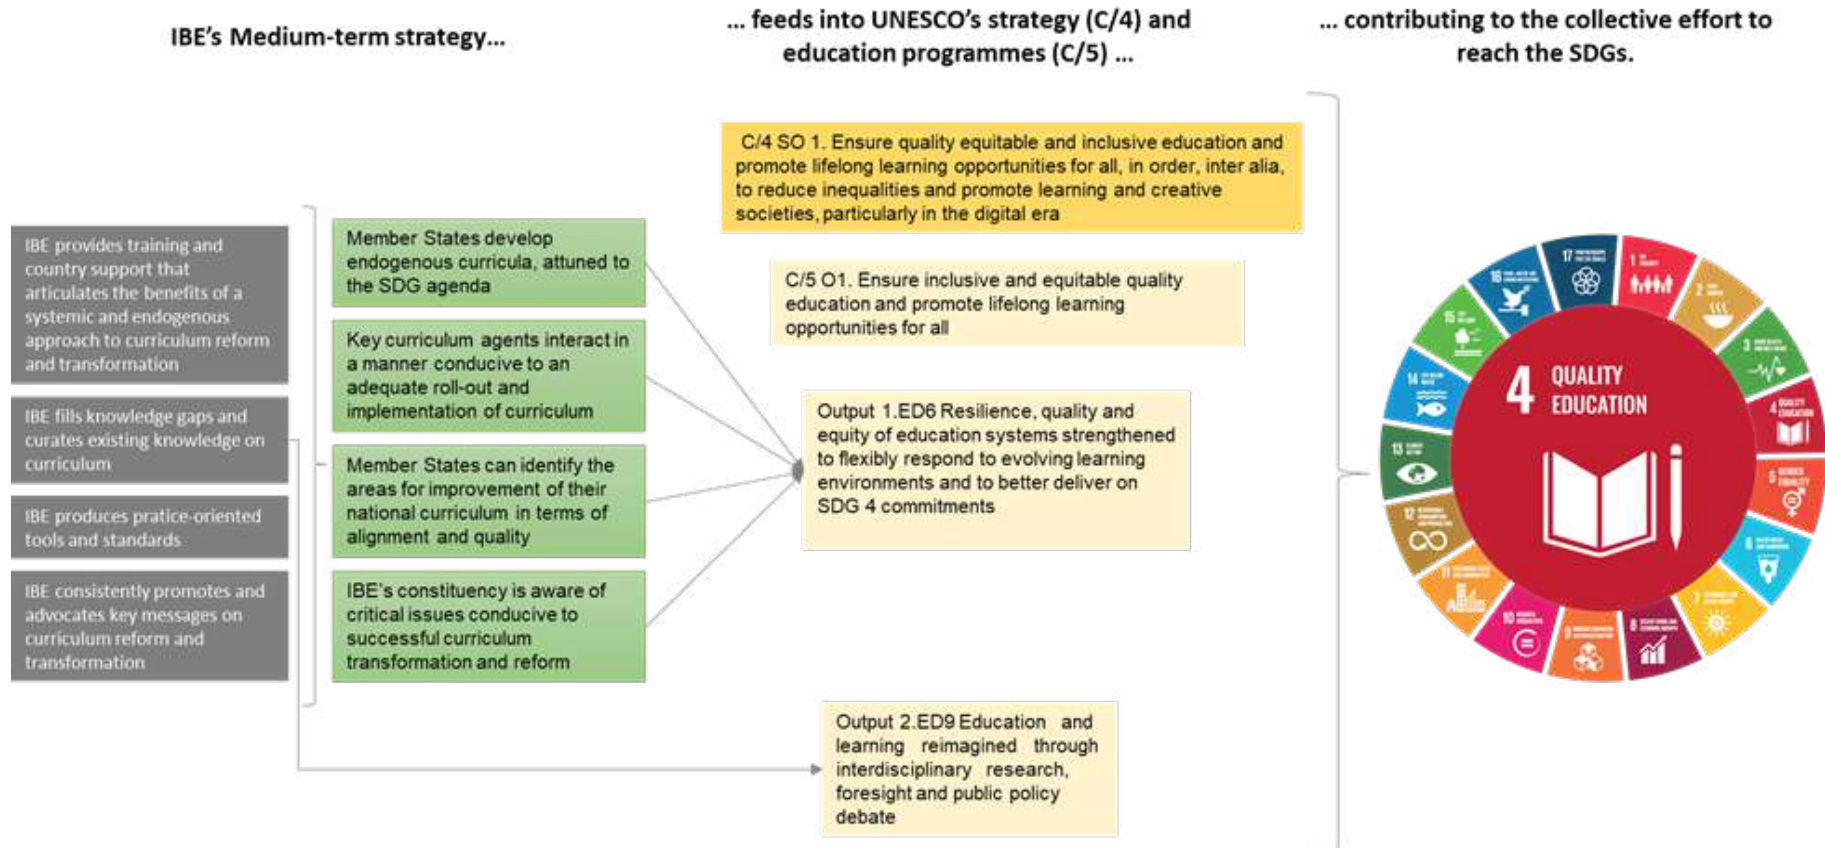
IBE's Medium-term strategy...

... feeds into UNESCO's strategy (C/4) and education programmes (C/5) ...

... contributing to the collective effort to reach the SDGs.

IBE provides training and country support that articulates the benefits of a systemic and endogenous approach to curriculum reform and transformation

IBE fills knowledge gaps and curates existing knowledge on curriculum

IBE produces pratice-oriented tools and standards

IBE consistently promotes and advocates key messages on curriculum reform and transformation

Member States develop endogenous curricula, attuned to the SDG agenda

Key curriculum agents interact in a manner conducive to an adequate roll-out and implementation of curriculum

Member States can identify the areas for improvement of their national curriculum in terms of alignment and quality

IBE's constituency is aware of critical issues conducive to successful curriculum transformation and reform

C/4 SO 1. Ensure quality equitable and inclusive education and promote lifelong learning opportunities for all, in order, inter alia, to reduce inequalities and promote learning and creative societies, particularly in the digital era

C/5 O1. Ensure inclusive and equitable quality education and promote lifelong learning opportunities for all

Output 1.ED6 Resilience, quality and equity of education systems strengthened to flexibly respond to evolving learning environments and to better deliver on SDG 4 commitments

Output 2.ED9 Education and learning reimagined through interdisciplinary research, foresight and public policy debate

4 QUALITY EDUCATION

17 1 2 3 4 5 6 7 8 9 10 11 12 13 14 15 16 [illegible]